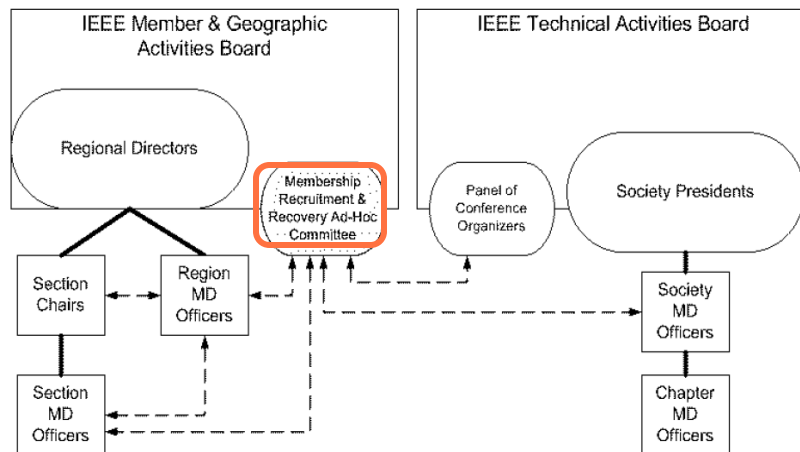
IEEE Member & Geographic Activities Board

IEEE Technical Activities Board

Regional Directors

Membership Recruitment & Recovery Ad-Hoc Committee

Panel of Conference Organizers

Society Presidents

Section Chairs

Region MD Officers

Society MD Officers

Section MD Officers

Chapter MD Officers